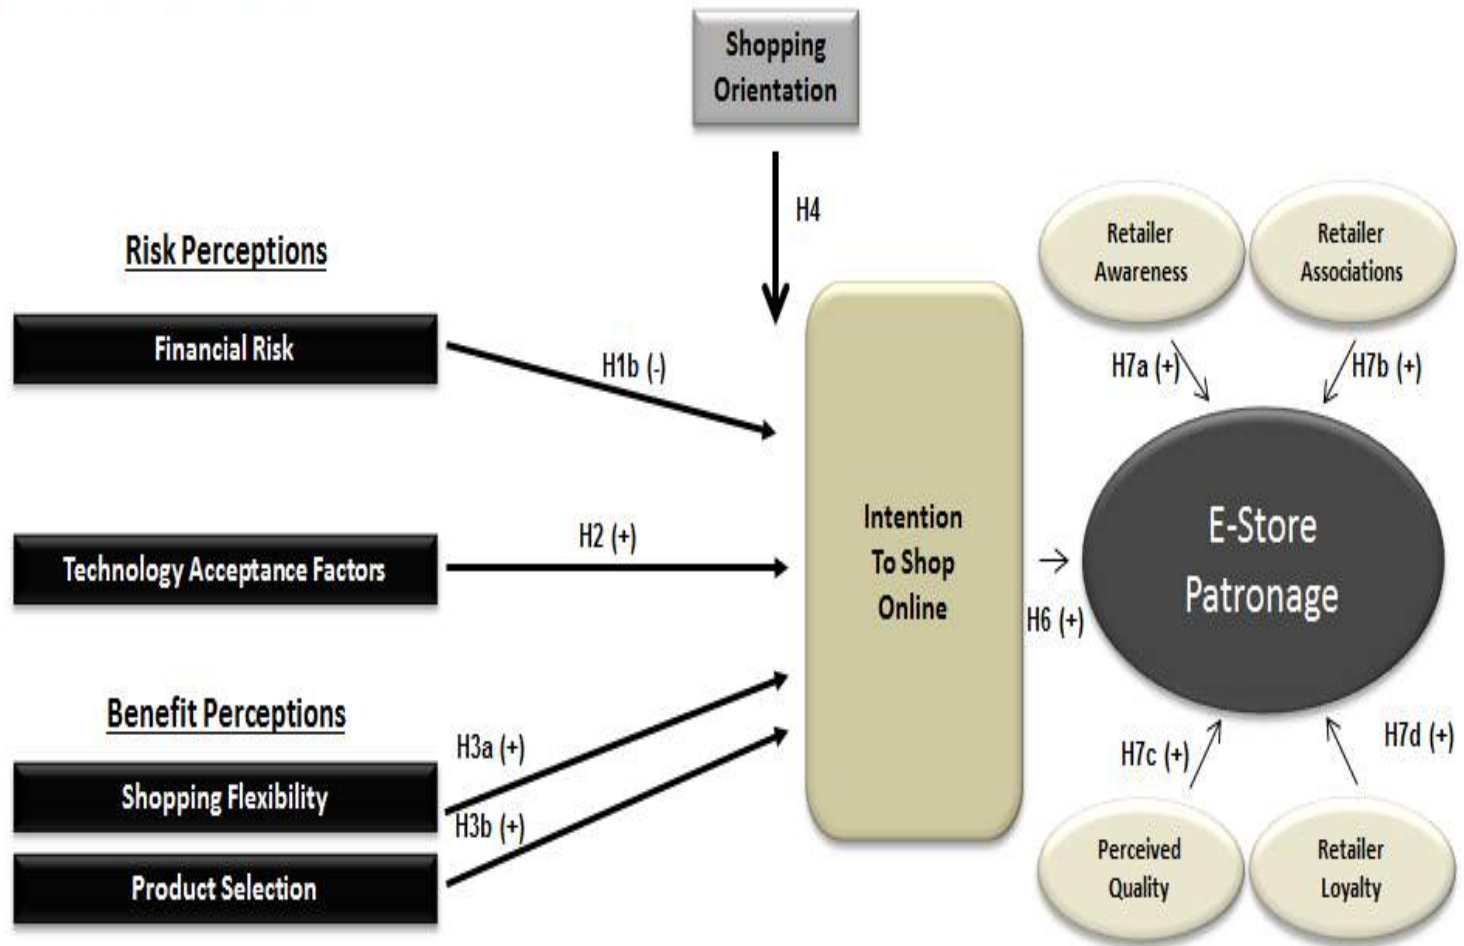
Shopping Orientation

H4

Risk Perceptions

Financial Risk

H1b (-)

Technology Acceptance Factors

H2 (+)

Benefit Perceptions

Shopping Flexibility

H3a (+)

H3b (+)

Product Selection

Intention To Shop Online

H6 (+)

Retailer Awareness

Retailer Associations

H7a (+)

H7b (+)

E-Store Patronage

H7c (+)

H7d (+)

Perceived Quality

Retailer Loyalty